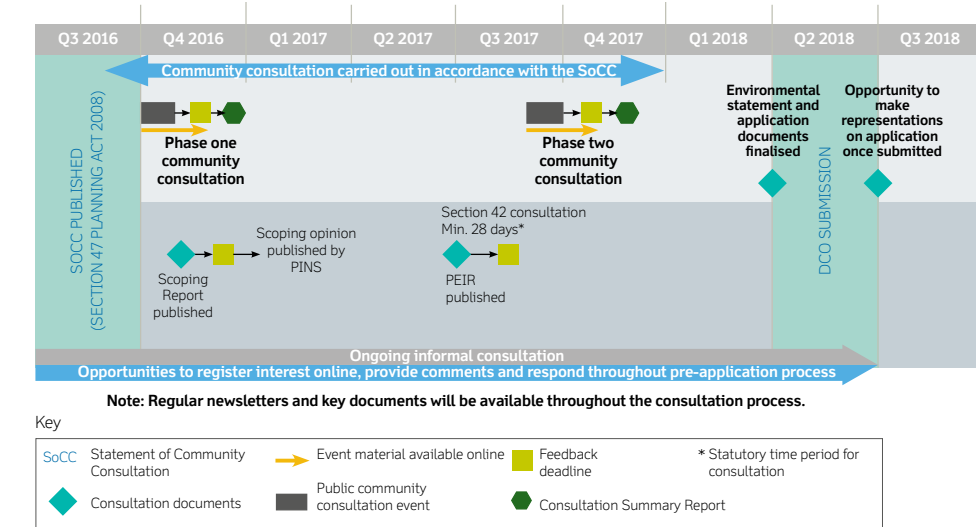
Q3 2016 Q4 2016 Q1 2017 Q2 2017 Q3 2017 Q4 2017 Q1 2018 Q2 2018 Q3 2018

Community consultation carried out in accordance with the SoCC

SOCC PUBLISHED (SECTION 47 PLANNING ACT 2008)

Phase one community consultation

Phase two community consultation

Environmental statement and application documents finalised

DCO SUBMISSION

Opportunity to make representations on application once submitted

Scoping Report published

Scoping opinion published by PINS

Section 42 consultation Min. 28 days*

PEIR published

Ongoing informal consultation

Opportunities to register interest online, provide comments and respond throughout pre-application process

Note: Regular newsletters and key documents will be available throughout the consultation process.

Key

SoCC Statement of Community Consultation

Event material available online

Feedback deadline

* Statutory time period for consultation

Consultation documents

Public community consultation event

Consultation Summary Report